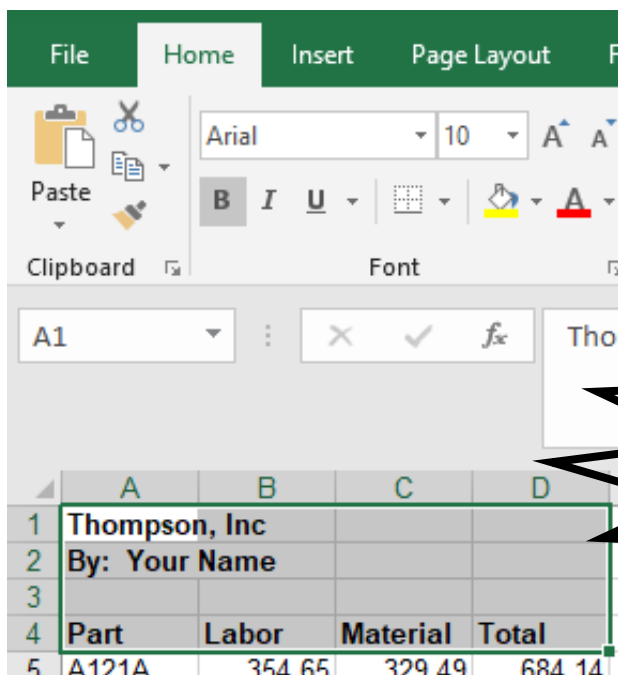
File Home Insert Page Layout F

Paste

Clipboard

Arial 10 A A

B I U

Font

A1

Tho

| | A | B | C | D |
|---|---|---|---|---|
| 1 | Thompson, Inc | | | |
| 2 | By: Your Name | | | |
| 3 | | | | |
| 4 | Part | Labor | Material | Total |
| 5 | A121A | 354.65 | 329.49 | 684.14 |